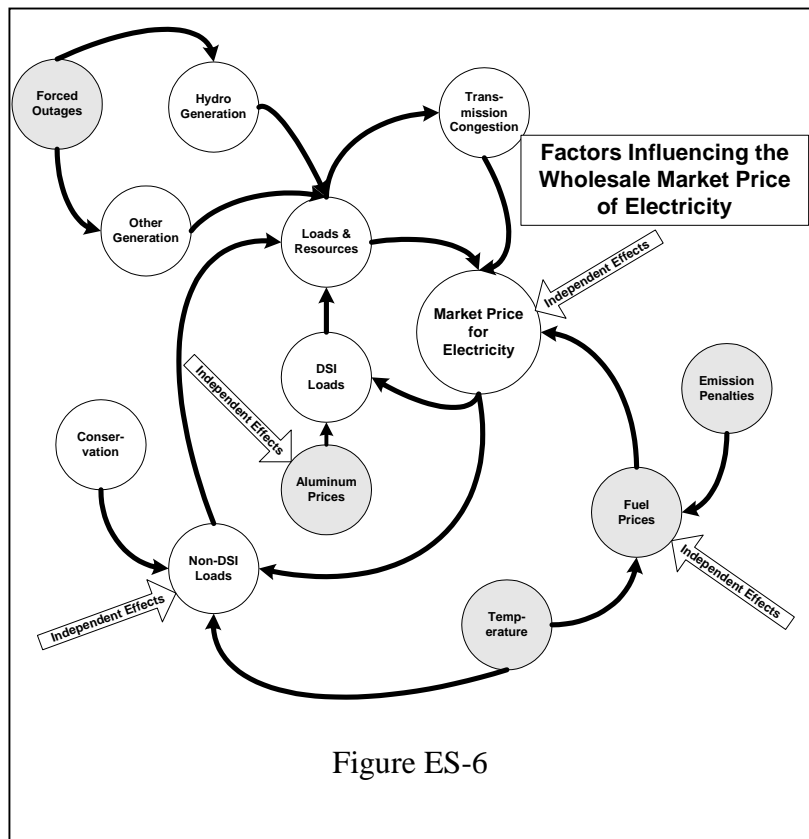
Forced Outages

Hydro Generation

Trans-mission Congestion

Factors Influencing the Wholesale Market Price of Electricity

Other Generation

Loads & Resources

Independent Effects

Market Price for Electricity

DSI Loads

Independent Effects

Emission Penalties

Conser-vation

Aluminum Prices

Fuel Prices

Non-DSI Loads

Independent Effects

Independent Effects

Temp-erature

Figure ES-6